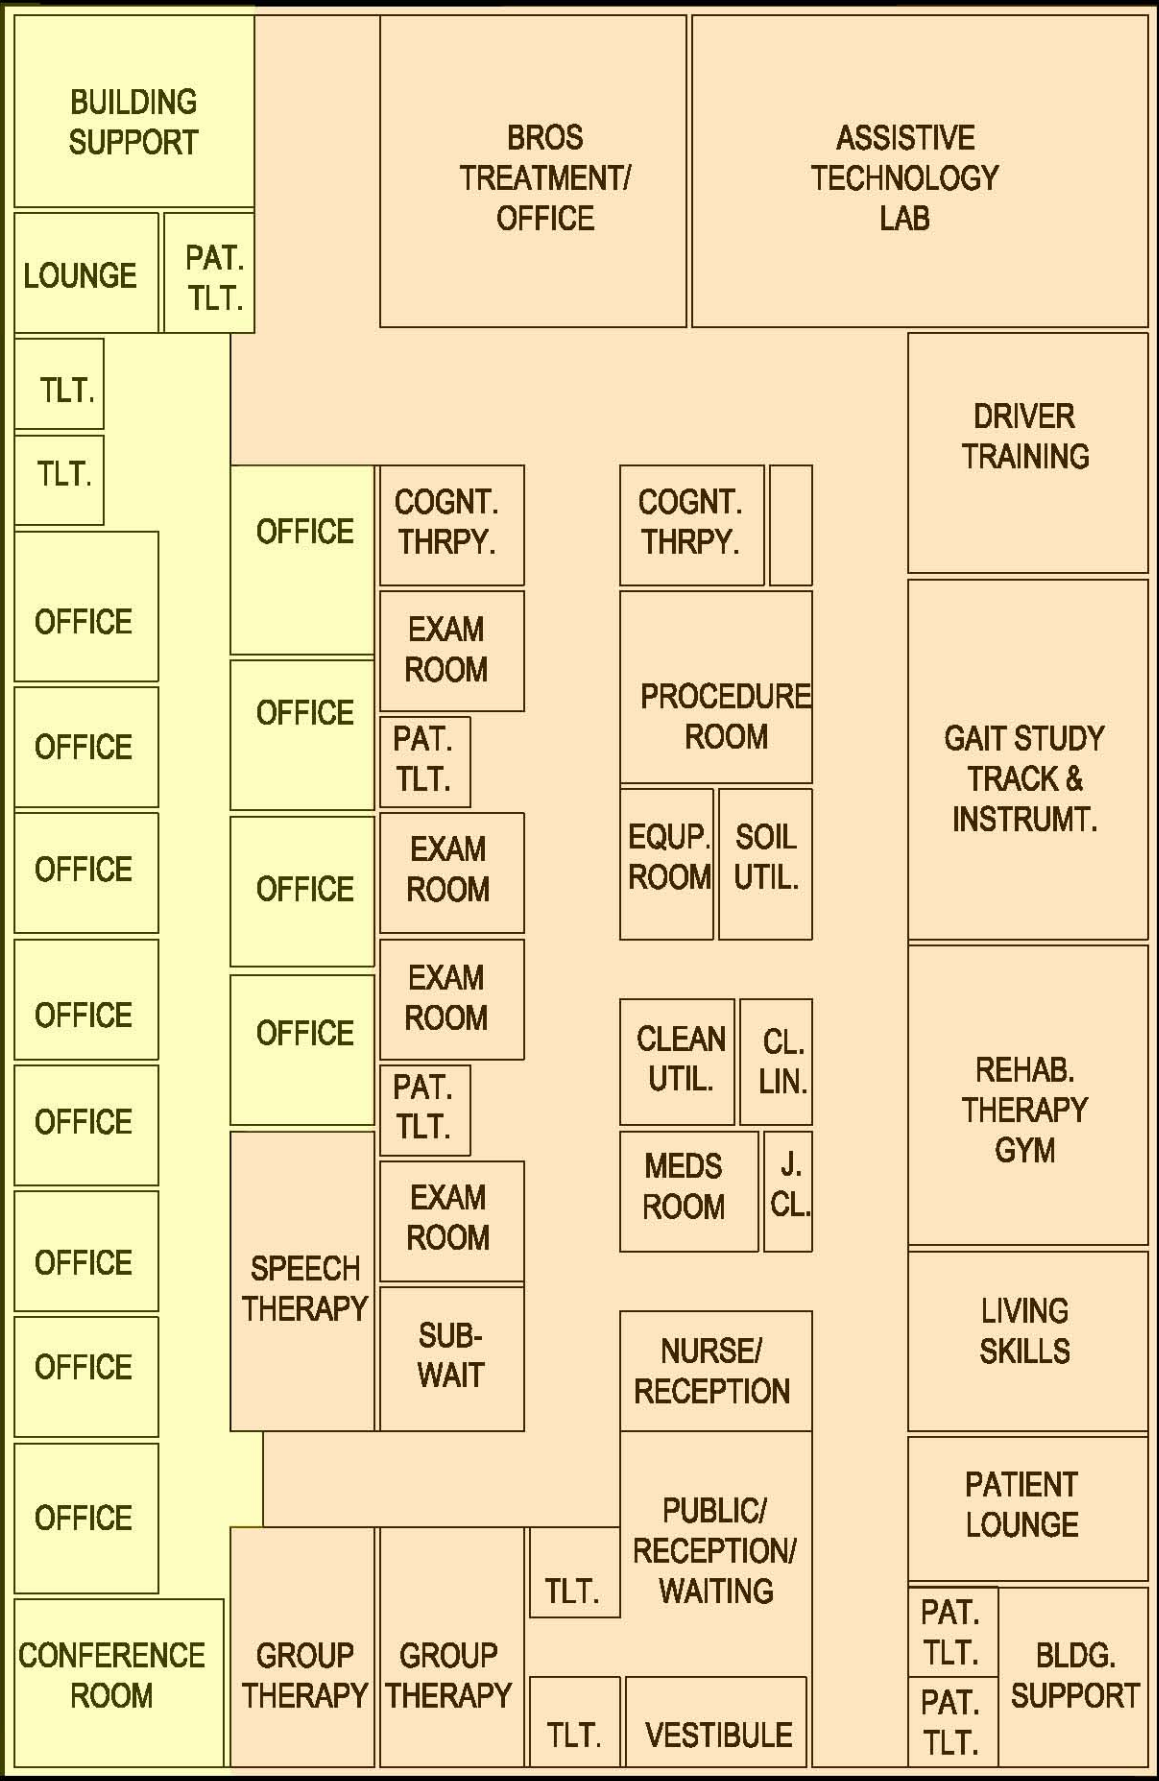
BUILDING SUPPORT

BROS TREATMENT/ OFFICE

ASSISTIVE TECHNOLOGY LAB

LOUNGE

PAT. TLT.

TLT.

TLT.

DRIVER TRAINING

OFFICE

COGNT. THRPY.

COGNT. THRPY.

OFFICE

EXAM ROOM

OFFICE

PAT. TLT.

PROCEDURE ROOM

GAIT STUDY TRACK & INSTRUMT.

OFFICE

OFFICE

EXAM ROOM

EQUP. ROOM

SOIL UTIL.

OFFICE

EXAM ROOM

OFFICE

CLEAN UTIL.

CL. LIN.

REHAB. THERAPY GYM

OFFICE

PAT. TLT.

MEDS ROOM

J. CL.

EXAM ROOM

OFFICE

SPEECH THERAPY

SUB-WAIT

NURSE/ RECEPTION

LIVING SKILLS

OFFICE

OFFICE

PATIENT LOUNGE

PUBLIC/ RECEPTION/ WAITING

TLT.

PAT. TLT.

CONFERENCE ROOM

GROUP THERAPY

GROUP THERAPY

BLDG. SUPPORT

TLT.

VESTIBULE

PAT. TLT.